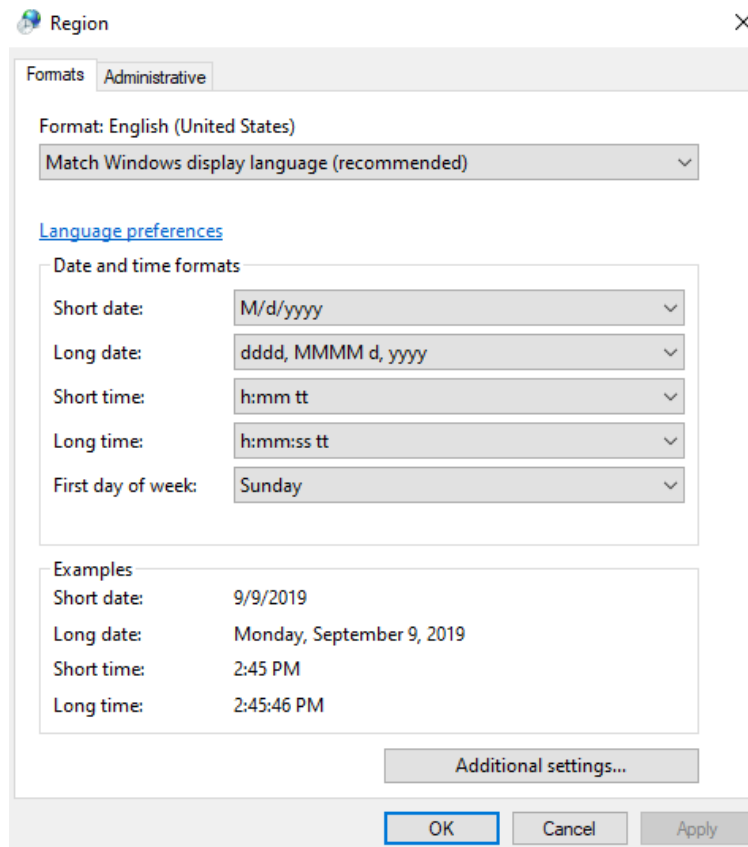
Region

×

Formats
Administrative

Format: English (United States)

Match Windows display language (recommended)

Language preferences

Date and time formats

Short date: M/d/yyyy

Long date: dddd, MMMM d, yyyy

Short time: h:mm tt

Long time: h:mm:ss tt

First day of week: Sunday

Examples

Short date: 9/9/2019

Long date: Monday, September 9, 2019

Short time: 2:45 PM

Long time: 2:45:46 PM

Additional settings...

OK
Cancel
Apply